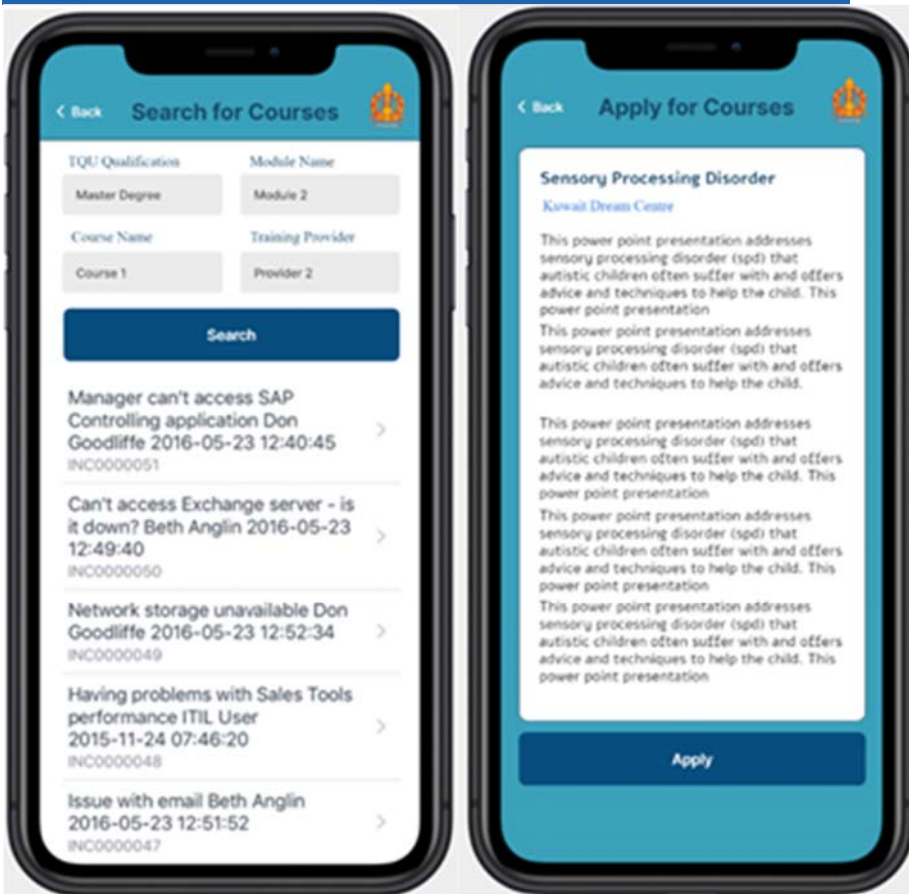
< Back Search for Courses

TQU Qualification
Master Degree

Module Name
Module 2

Course Name
Course 1

Training Provider
Provider 2

Search

Manager can't access SAP Controlling application Don Goodliffe 2016-05-23 12:40:45
INC0000051

Can't access Exchange server - is it down? Beth Anglin 2016-05-23 12:49:40
INC0000050

Network storage unavailable Don Goodliffe 2016-05-23 12:52:34
INC0000049

Having problems with Sales Tools performance ITIL User 2015-11-24 07:46:20
INC0000048

Issue with email Beth Anglin 2016-05-23 12:51:52
INC0000047

< Back Apply for Courses

Sensory Processing Disorder
Kuwait Dream Centre

This power point presentation addresses sensory processing disorder (spd) that autistic children often suffer with and offers advice and techniques to help the child. This power point presentation
This power point presentation addresses sensory processing disorder (spd) that autistic children often suffer with and offers advice and techniques to help the child.

This power point presentation addresses sensory processing disorder (spd) that autistic children often suffer with and offers advice and techniques to help the child. This power point presentation
This power point presentation addresses sensory processing disorder (spd) that autistic children often suffer with and offers advice and techniques to help the child. This power point presentation
This power point presentation addresses sensory processing disorder (spd) that autistic children often suffer with and offers advice and techniques to help the child. This power point presentation

Apply